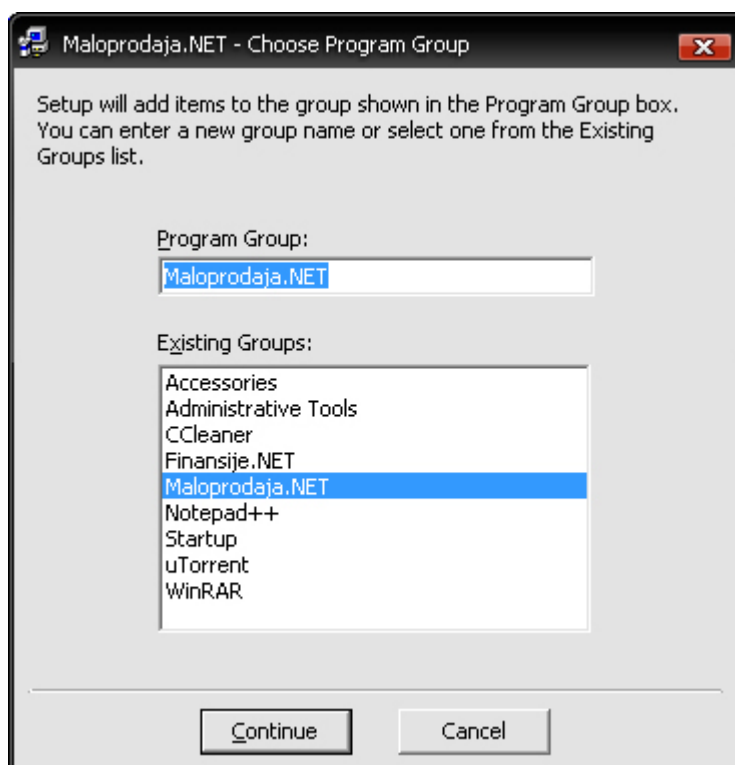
Maloprodaja.NET - Choose Program Group

Setup will add items to the group shown in the Program Group box. You can enter a new group name or select one from the Existing Groups list.

Program Group:

Maloprodaja.NET

Existing Groups:

Accessories
Administrative Tools
CCleaner
Finansije.NET
Maloprodaja.NET
Notepad++
Startup
uTorrent
WinRAR

Continue

Cancel